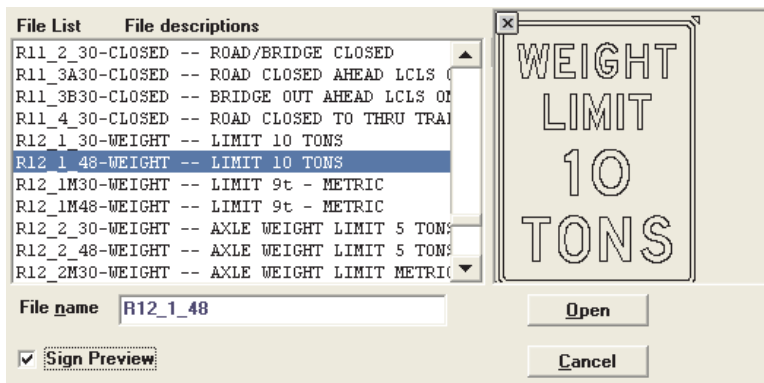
File List File descriptions

R11_2_30-CLOSED -- ROAD/BRIDGE CLOSED
R11_3A30-CLOSED -- ROAD CLOSED AHEAD LCLS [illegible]
R11_3B30-CLOSED -- BRIDGE OUT AHEAD LCLS O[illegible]
R11_4_30-CLOSED -- ROAD CLOSED TO THRU TRA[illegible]
R12_1_30-WEIGHT -- LIMIT 10 TONS
R12_1_48-WEIGHT -- LIMIT 10 TONS
R12_1M30-WEIGHT -- LIMIT 9t - METRIC
R12_1M48-WEIGHT -- LIMIT 9t - METRIC
R12_2_30-WEIGHT -- AXLE WEIGHT LIMIT 5 TON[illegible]
R12_2_48-WEIGHT -- AXLE WEIGHT LIMIT 5 TON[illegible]
R12_2M30-WEIGHT -- AXLE WEIGHT LIMIT METRI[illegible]

WEIGHT LIMIT 10 TONS

File name R12_1_48

Open

Sign Preview

Cancel